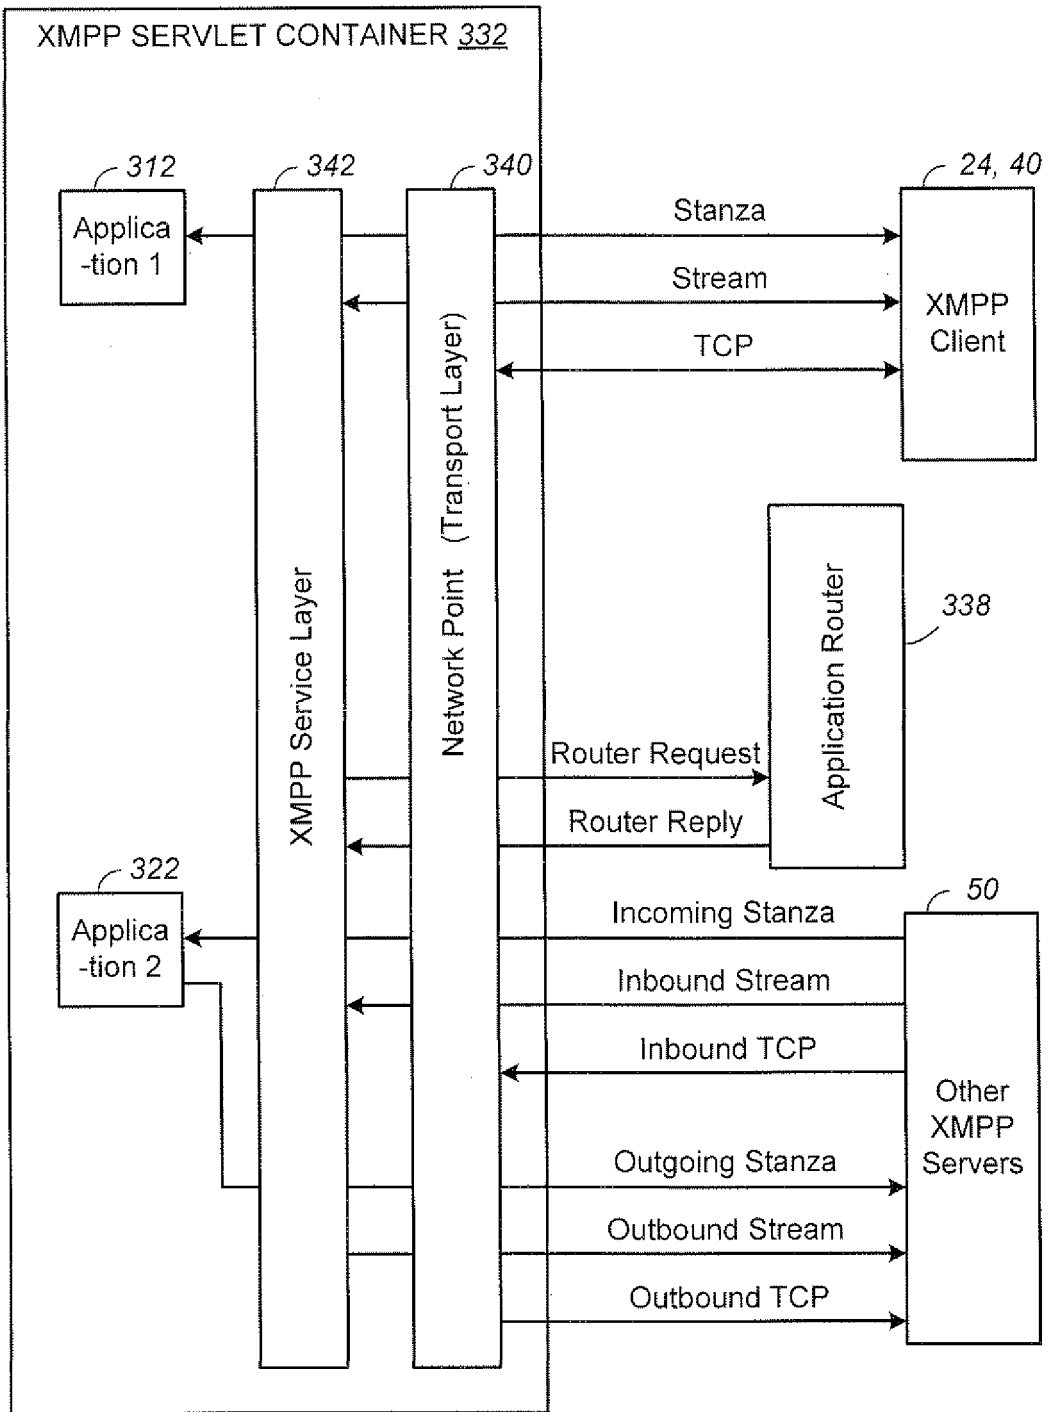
XMPP SERVLET CONTAINER 332

312

Applica -tion 1

342

340

24, 40

Stanza

Stream

XMPP Client

TCP

XMPP Service Layer

Network Point (Transport Layer)

Application Router

338

Router Request

Router Reply

322

Applica -tion 2

50

Incoming Stanza

Inbound Stream

Inbound TCP

Other XMPP Servers

Outgoing Stanza

Outbound Stream

Outbound TCP